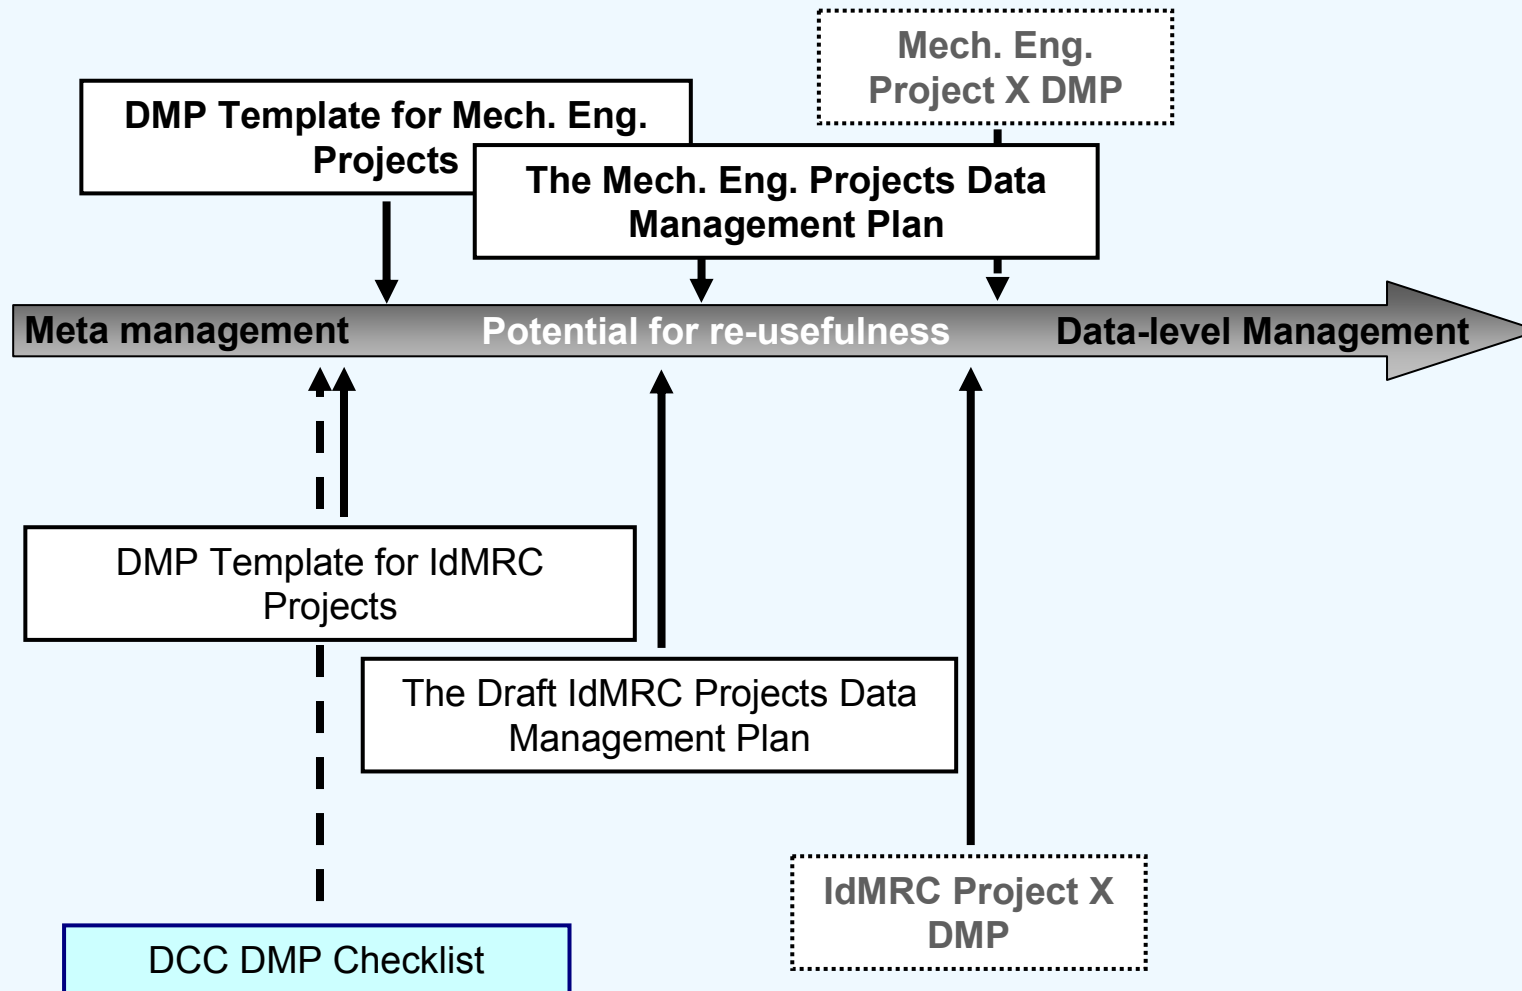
Mech. Eng. Project X DMP

DMP Template for Mech. Eng. Projects

The Mech. Eng. Projects Data Management Plan

Meta management

Potential for re-usefulness

Data-level Management

DMP Template for IdMRC Projects

The Draft IdMRC Projects Data Management Plan

IdMRC Project X DMP

DCC DMP Checklist